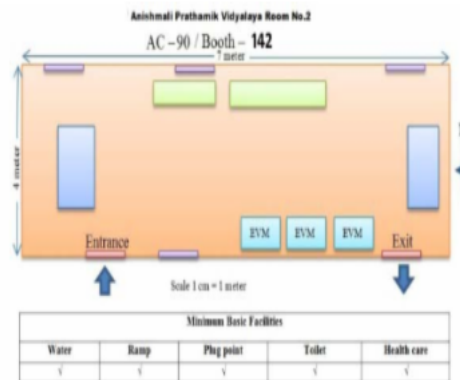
Anishmali Prathamik Vidyalaya Room No.2

AC – 90 / Booth – 142

7 meter

4 meter

EVM EVM EVM

Entrance

Exit

Scale 1 cm = 1 meter

| Minimum Basic Facilities | | | | |
|---|---|---|---|---|
| Water | Ramp | Plug point | Toilet | Health care |
| √ | √ | √ | √ | √ |